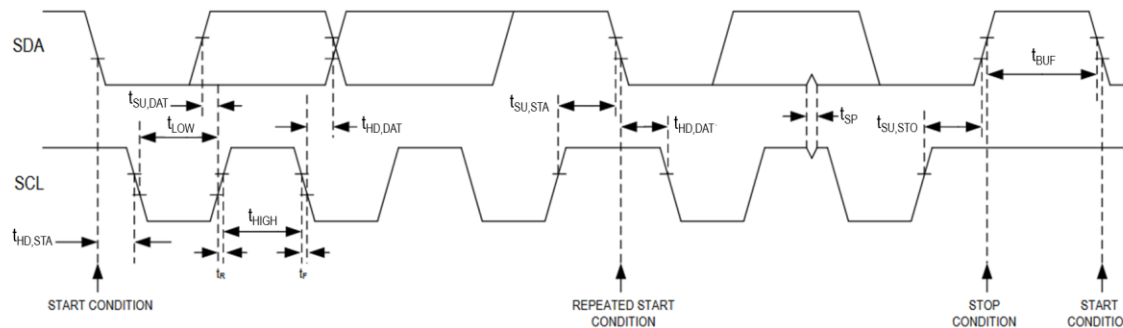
SDA

SCL

$t_{SU,DAT}$

$t_{LOW}$

$t_{HD,DAT}$

$t_{SU,STA}$

$t_{HD,DAT}$

$t_{SP}$

$t_{SU,STO}$

$t_{BUF}$

$t_{HD,STA}$

$t_{HIGH}$

$t_R$

$t_F$

START CONDITION

REPEATED START CONDITION

STOP CONDITION

START CONDITIO